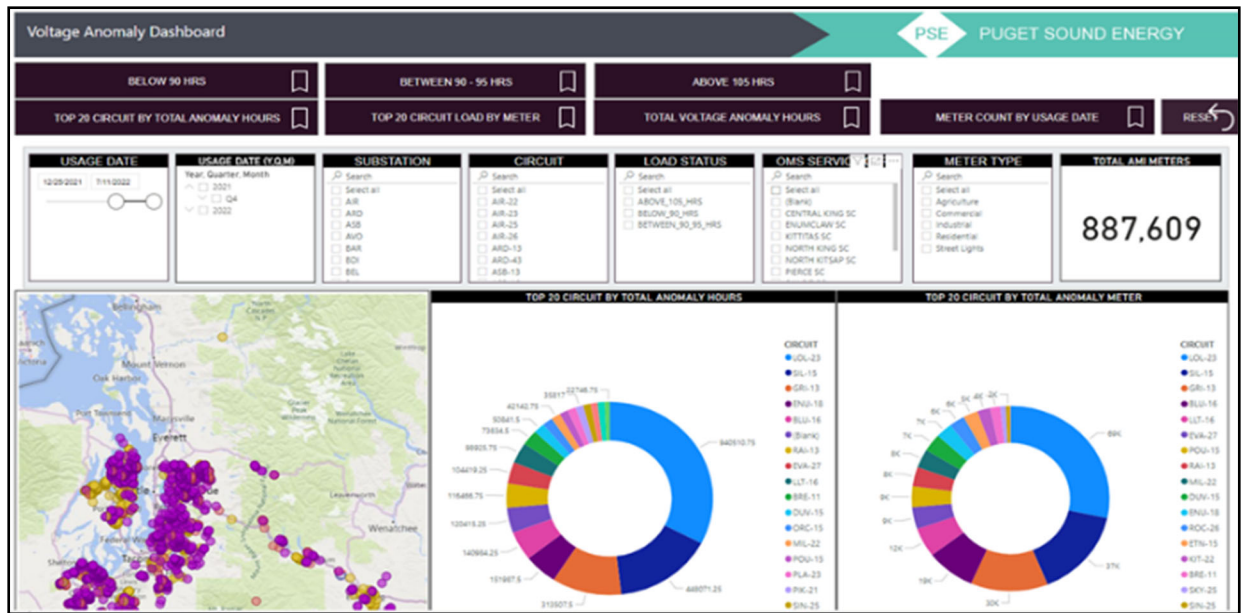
Voltage Anomaly Dashboard

PSE PUGET SOUND ENERGY

BELOW 90 HRS

BETWEEN 90 - 95 HRS

ABOVE 105 HRS

TOP 20 CIRCUIT BY TOTAL ANOMALY HOURS

TOP 20 CIRCUIT LOAD BY METER

TOTAL VOLTAGE ANOMALY HOURS

METER COUNT BY USAGE DATE

RESET

USAGE DATE
12/25/2021 7/11/2022

USAGE DATE (Y,Q,M)
Year, Quarter, Month
2021
Q4
2022

SUBSTATION
Search
Select all
AIR
ARD
ASB
AVO
BAR
BDI
BEL

CIRCUIT
Search
Select all
AIR-22
AIR-23
AIR-25
AIR-26
ARD-13
ARD-43
ASB-13

LOAD STATUS
Search
Select all
ABOVE_105_HRS
BELOW_90_HRS
BETWEEN_90_95_HRS

OMS SERVICE
Search
Select all
(Blank)
CENTRAL KING SC
ENUMCLAW SC
KITTITAS SC
NORTH KING SC
NORTH KITSAP SC
PIERCE SC

METER TYPE
Search
Select all
Agriculture
Commercial
Industrial
Residential
Street Lights

TOTAL AMI METERS
887,609

Bellingham
Victoria
Mount Vernon
Oak Harbor
Port Townsend
Marysville
Everett
Leavenworth
Wenatchee

TOP 20 CIRCUIT BY TOTAL ANOMALY HOURS

22746.75
35817
42140.75
50841.5
73634.5
98805.75
104419.25
116486.75
120415.25
140984.25
151967.5
310507.5
448071.25
840510.75

CIRCUIT
LOL-23
SIL-15
GRI-13
ENU-18
BLU-16
(Blank)
RAI-13
EVA-27
LLT-16
BRE-11
DUV-15
ORC-15
MIL-22
POU-15
PLA-23
PIK-21
SIN-25

TOP 20 CIRCUIT BY TOTAL ANOMALY METER

69K
37K
30K
19K
12K
8K
8K
8K
7K
6K
6K
5K
4K
3K

CIRCUIT
LOL-23
SIL-15
GRI-13
BLU-16
LLT-16
EVA-27
POU-15
RAI-13
MIL-22
DUV-15
ENU-18
ROC-26
ETN-15
KIT-22
BRE-11
SKY-25
SIN-25